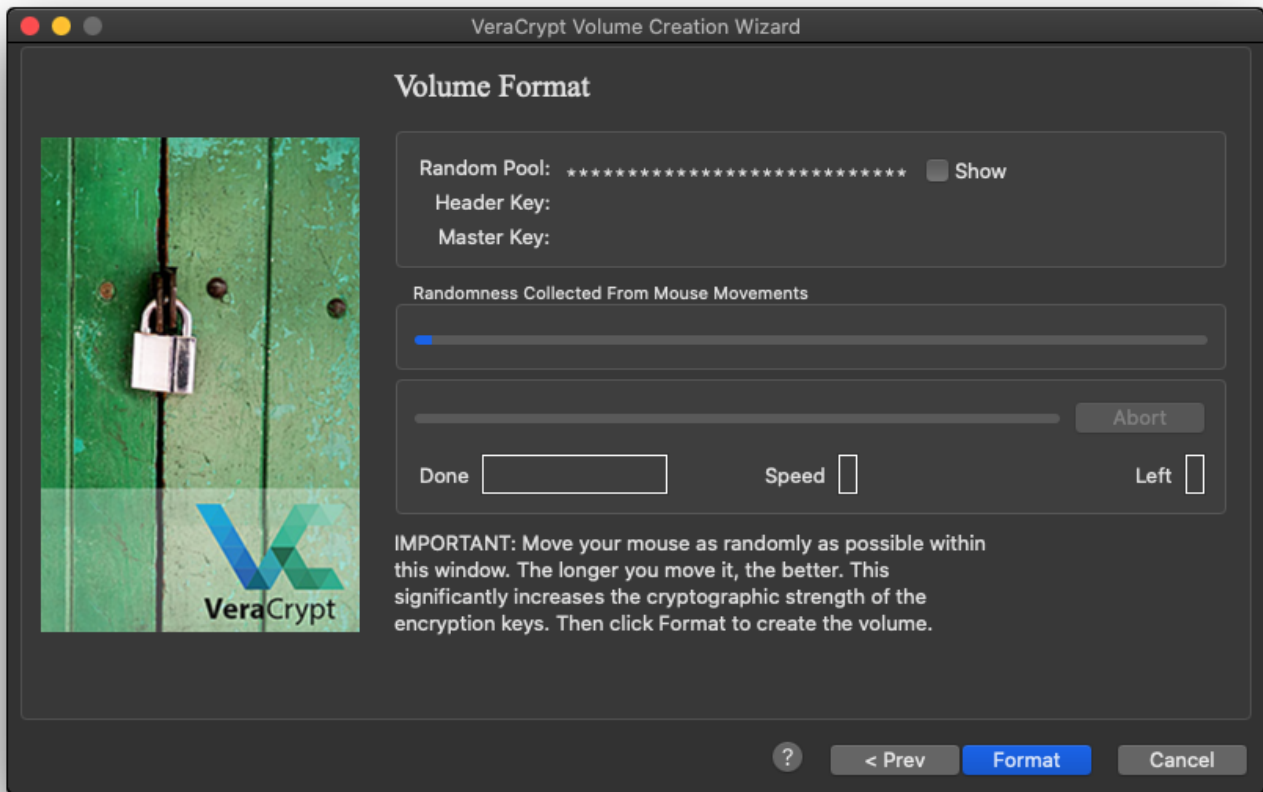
VeraCrypt Volume Creation Wizard

Volume Format

Random Pool: ****************************** Show
Header Key:
Master Key:

Randomness Collected From Mouse Movements

Abort

Done Speed Left

VeraCrypt

IMPORTANT: Move your mouse as randomly as possible within this window. The longer you move it, the better. This significantly increases the cryptographic strength of the encryption keys. Then click Format to create the volume.

? < Prev Format Cancel